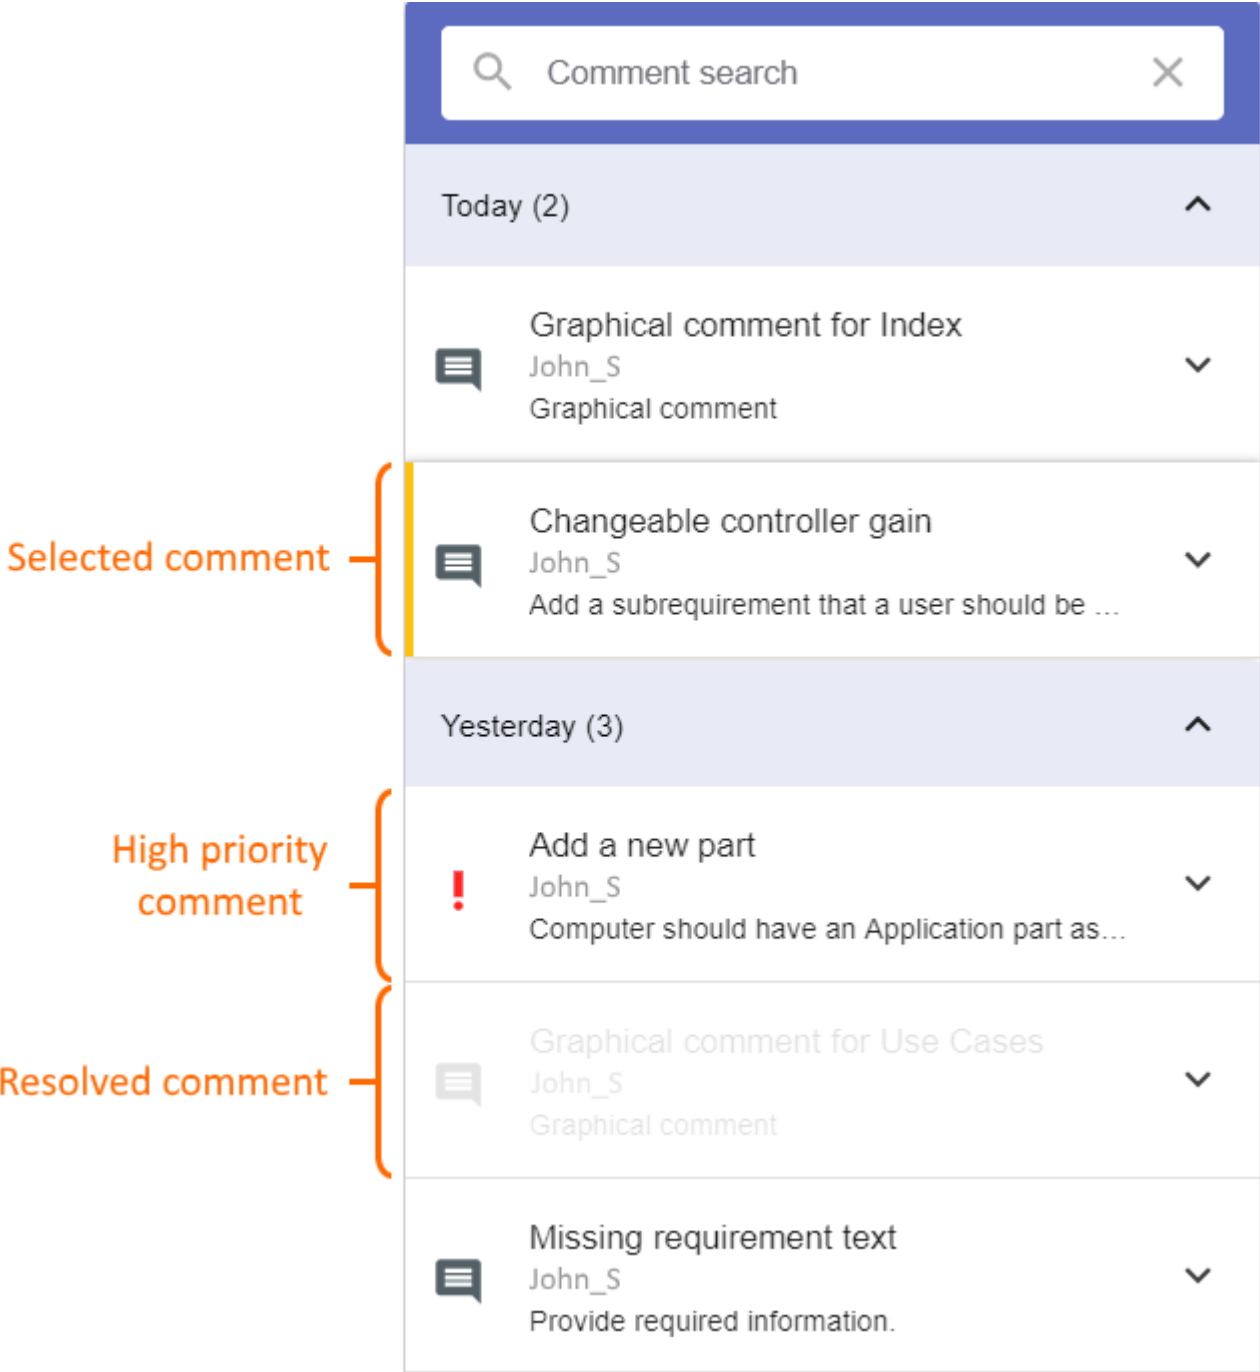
Comment search

Today (2)

Graphical comment for Index
John_S
Graphical comment

Selected comment

Changeable controller gain
John_S
Add a subrequirement that a user should be ...

Yesterday (3)

High priority comment

!

Add a new part
John_S
Computer should have an Application part as...

Resolved comment

Graphical comment for Use Cases
John_S
Graphical comment

Missing requirement text
John_S
Provide required information.